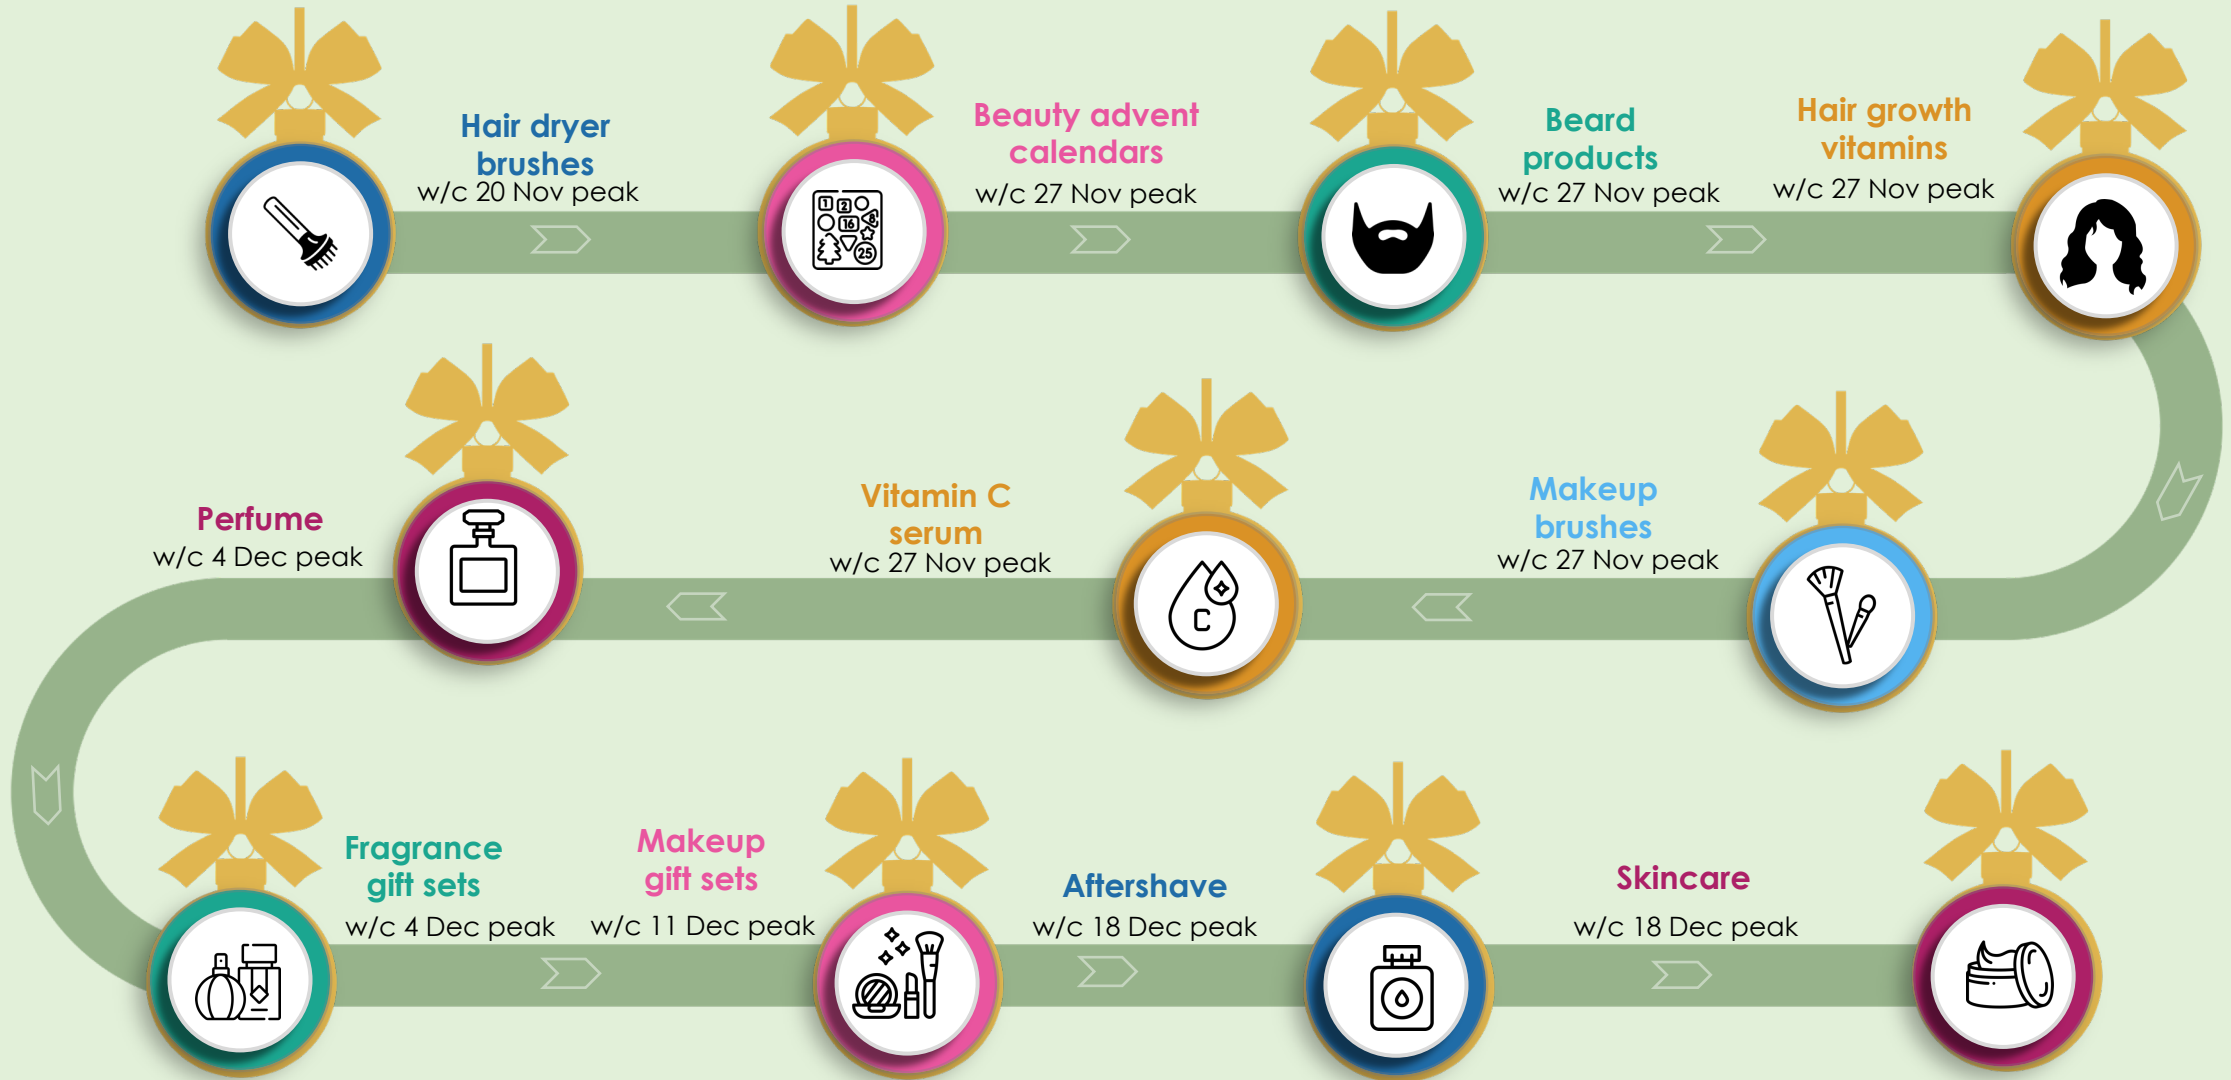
Hair dryer brushes
w/c 20 Nov peak

Beauty advent calendars
w/c 27 Nov peak

Beard products
w/c 27 Nov peak

Hair growth vitamins
w/c 27 Nov peak

Makeup brushes
w/c 27 Nov peak

Vitamin C serum
w/c 27 Nov peak

Perfume
w/c 4 Dec peak

Fragrance gift sets
w/c 4 Dec peak

Makeup gift sets
w/c 11 Dec peak

Aftershave
w/c 18 Dec peak

Skincare
w/c 18 Dec peak